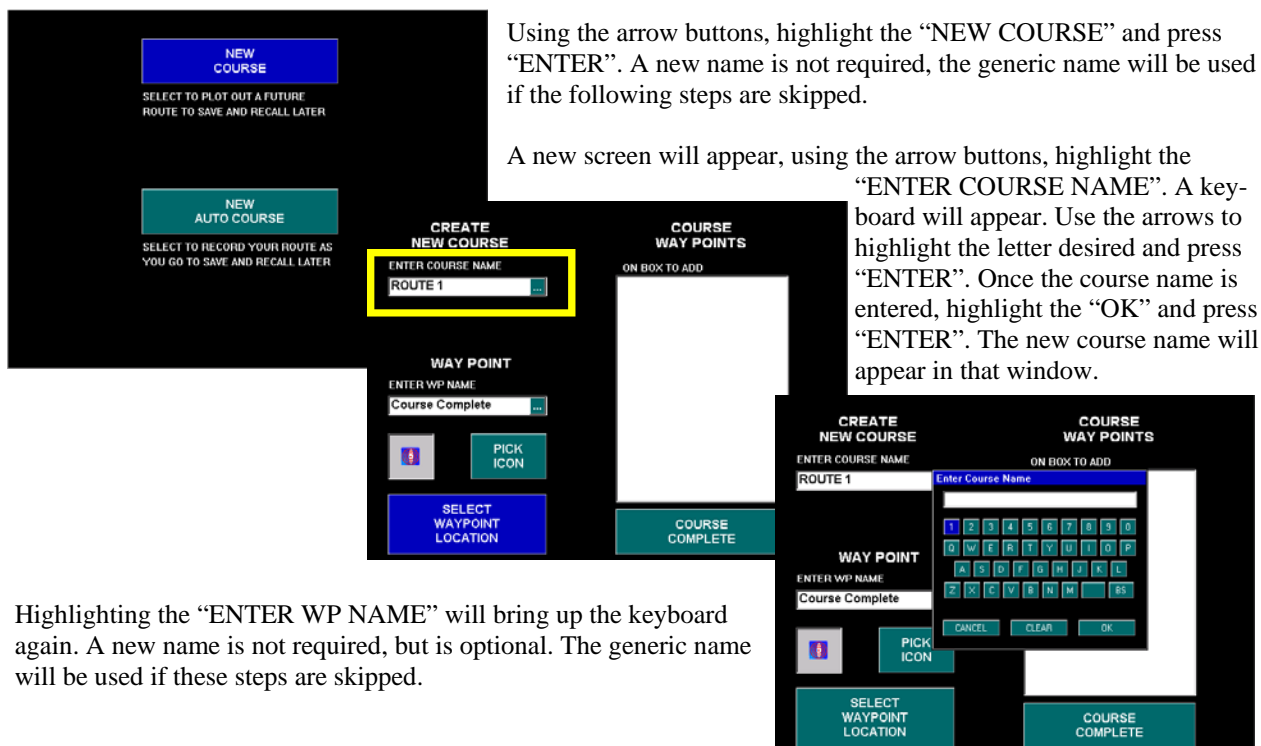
NEW COURSE

SELECT TO PLOT OUT A FUTURE ROUTE TO SAVE AND RECALL LATER

NEW AUTO COURSE

SELECT TO RECORD YOUR ROUTE AS YOU GO TO SAVE AND RECALL LATER

Using the arrow buttons, highlight the “NEW COURSE” and press “ENTER”. A new name is not required, the generic name will be used if the following steps are skipped.

A new screen will appear, using the arrow buttons, highlight the “ENTER COURSE NAME”. A keyboard will appear. Use the arrows to highlight the letter desired and press “ENTER”. Once the course name is entered, highlight the “OK” and press “ENTER”. The new course name will appear in that window.

CREATE NEW COURSE

ENTER COURSE NAME

ROUTE 1

COURSE WAY POINTS

ON BOX TO ADD

WAY POINT

ENTER WP NAME

Course Complete

PICK ICON

SELECT WAYPOINT LOCATION

COURSE COMPLETE

CREATE NEW COURSE

ENTER COURSE NAME

ROUTE 1

COURSE WAY POINTS

ON BOX TO ADD

Enter Course Name

1 2 3 4 5 6 7 8 9 0

Q W E R T Y U I O P

A S D F G H J K L

Z X C V B N M BS

CANCEL CLEAR OK

WAY POINT

ENTER WP NAME

Course Complete

PICK ICON

SELECT WAYPOINT LOCATION

COURSE COMPLETE

Highlighting the “ENTER WP NAME” will bring up the keyboard again. A new name is not required, but is optional. The generic name will be used if these steps are skipped.